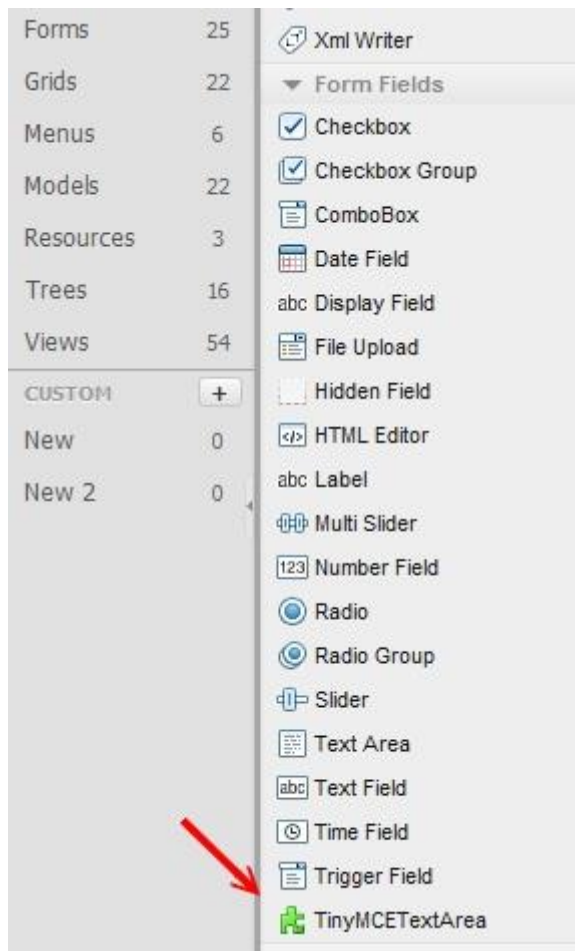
Forms 25
Grids 22
Menus 6
Models 22
Resources 3
Trees 16
Views 54
CUSTOM +
New 0
New 2 0

Xml Writer
Form Fields
Checkbox
Checkbox Group
ComboBox
Date Field
abc Display Field
File Upload
Hidden Field
HTML Editor
abc Label
Multi Slider
123 Number Field
Radio
Radio Group
Slider
Text Area
abc Text Field
Time Field
Trigger Field
TinyMCETextArea